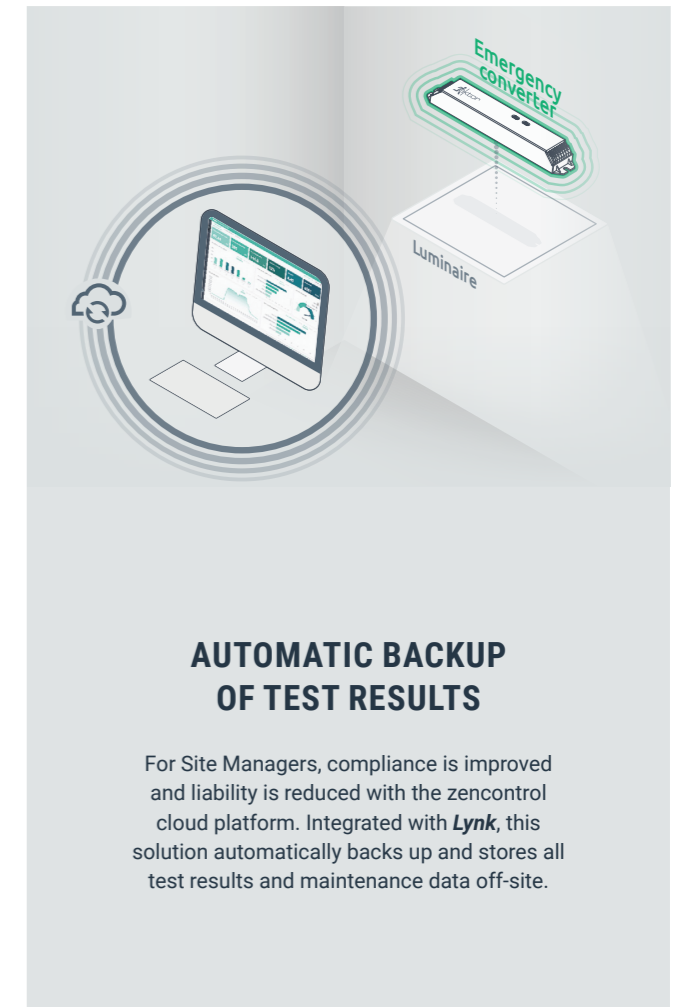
Emergency converter

Luminaire

AUTOMATIC BACKUP OF TEST RESULTS

For Site Managers, compliance is improved and liability is reduced with the zencontrol cloud platform. Integrated with ***Lynk***, this solution automatically backs up and stores all test results and maintenance data off-site.